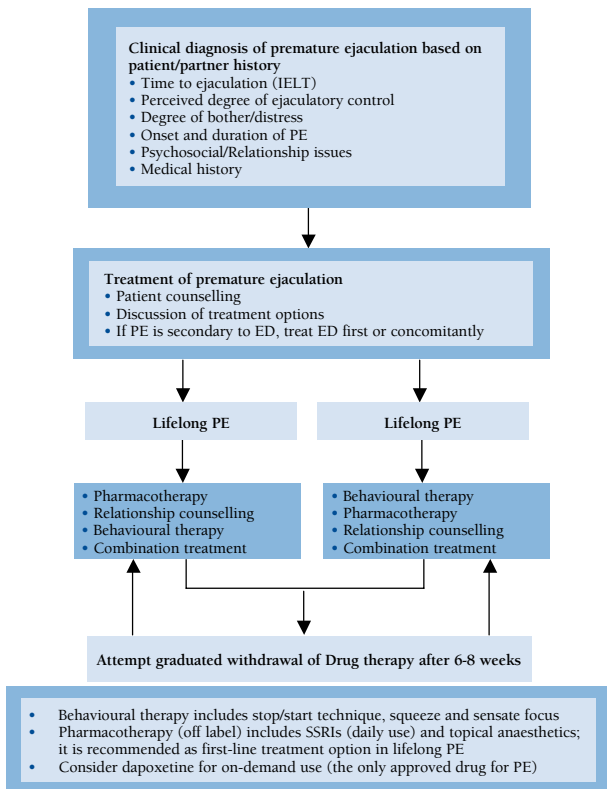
Clinical diagnosis of premature ejaculation based on patient/partner history
• Time to ejaculation (IELT)
• Perceived degree of ejaculatory control
• Degree of bother/distress
• Onset and duration of PE
• Psychosocial/Relationship issues
• Medical history

Treatment of premature ejaculation
• Patient counselling
• Discussion of treatment options
• If PE is secondary to ED, treat ED first or concomitantly

Lifelong PE

Lifelong PE

• Pharmacotherapy
• Relationship counselling
• Behavioural therapy
• Combination treatment

• Behavioural therapy
• Pharmacotherapy
• Relationship counselling
• Combination treatment

Attempt graduated withdrawal of Drug therapy after 6-8 weeks

• Behavioural therapy includes stop/start technique, squeeze and sensate focus
• Pharmacotherapy (off label) includes SSRIs (daily use) and topical anaesthetics; it is recommended as first-line treatment option in lifelong PE
• Consider dapoxetine for on-demand use (the only approved drug for PE)